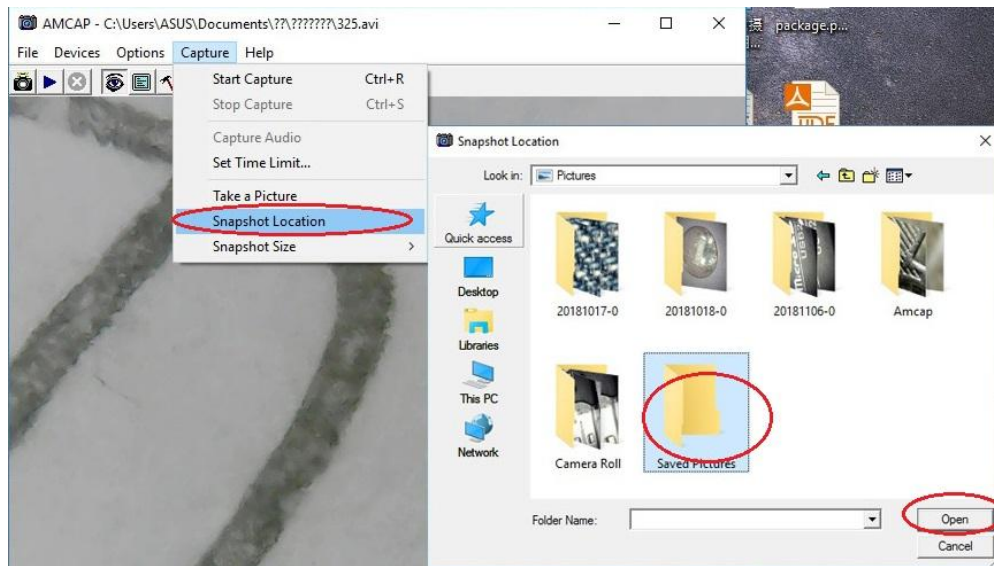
AMCAP - C:\Users\ASUS\Documents\??\???????\325.avi

File Devices Options Capture Help

Start Capture Ctrl+R
Stop Capture Ctrl+S
Capture Audio
Set Time Limit...
Take a Picture
Snapshot Location
Snapshot Size

package.p...

Snapshot Location

Look in: Pictures

Quick access
Desktop
Libraries
This PC
Network

20181017-0
20181018-0
20181106-0
Amcap
Camera Roll
Saved Pictures

Folder Name:

Open
Cancel